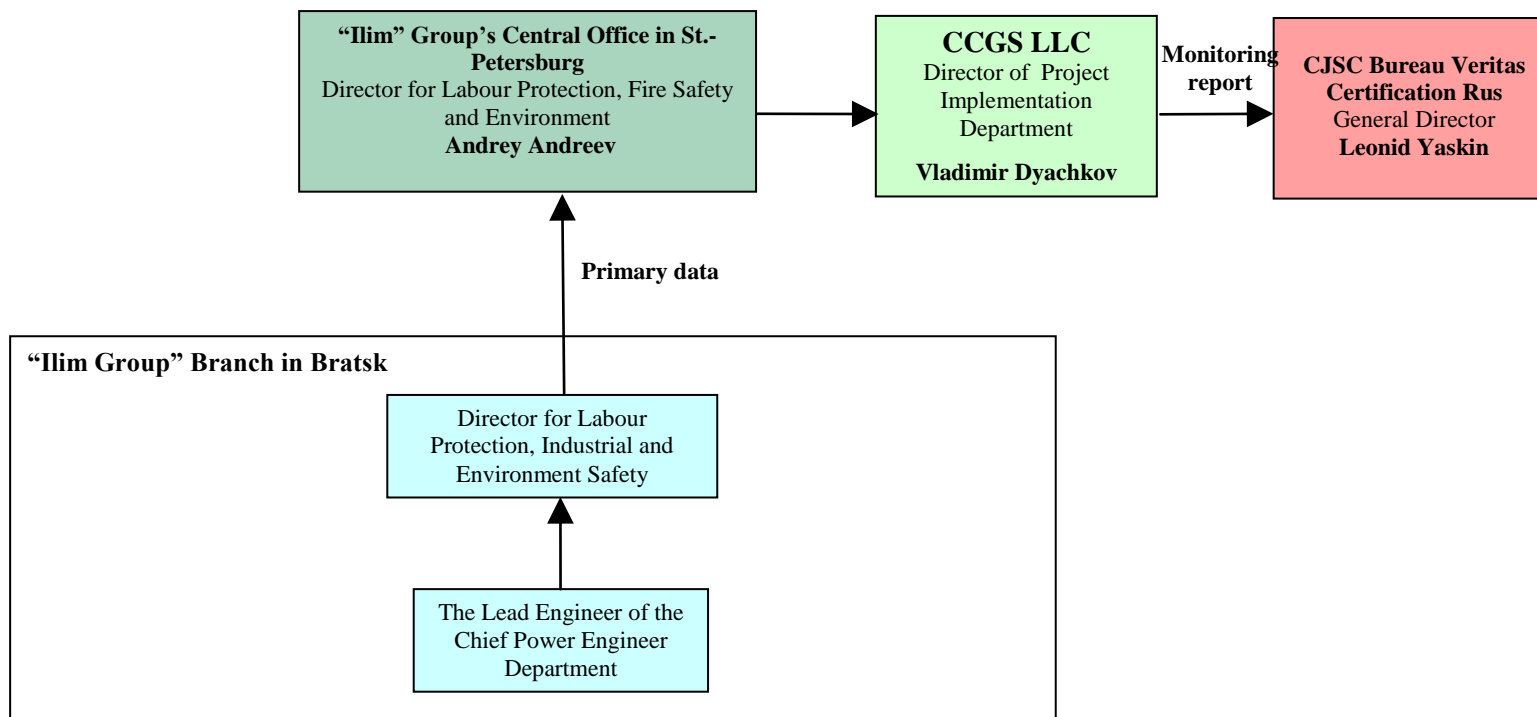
"Ilim" Group's Central Office in St.-Petersburg
Director for Labour Protection, Fire Safety and Environment
Andrey Andreev

CCGS LLC
Director of Project Implementation Department
Vladimir Dyachkov

Monitoring report

CJSC Bureau Veritas Certification Rus
General Director
Leonid Yaskin

Primary data

"Ilim Group" Branch in Bratsk

Director for Labour Protection, Industrial and Environment Safety

The Lead Engineer of the Chief Power Engineer Department